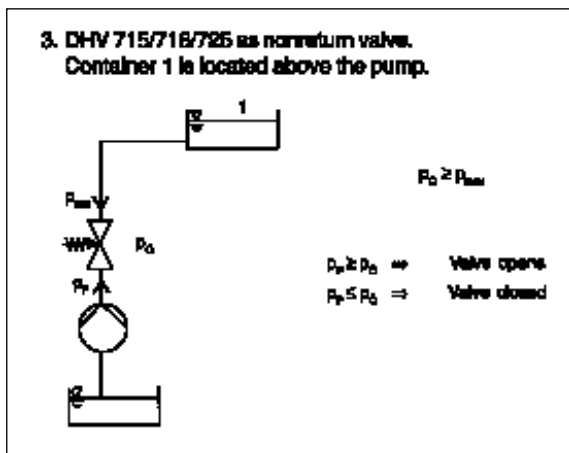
3. DHV 715/716/725 as nonreturn valve.
Container 1 is located above the pump.

1

$p_{stat}$

$p_{\ddot{o}}$

$p_p$

2

$p_{\ddot{o}} \geq p_{stat}$

$p_p \geq p_{\ddot{o}}$ ⇒ Valve opens

$p_p \leq p_{\ddot{o}}$ ⇒ Valve closed